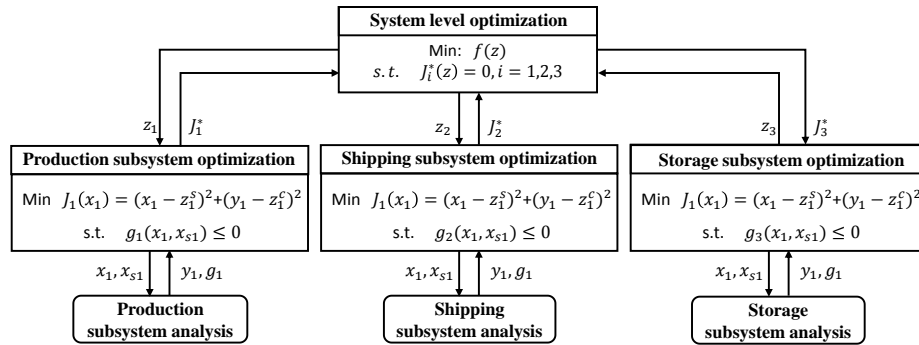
System level optimization

Min: $f(z)$

$s.t.$ $J_i^*(z) = 0, i = 1,2,3$

$z_1$ $J_1^*$

$z_2$ $J_2^*$

$z_3$ $J_3^*$

Production subsystem optimization

Min $J_1(x_1) = (x_1 - z_1^s)^2 + (y_1 - z_1^c)^2$

s.t. $g_1(x_1, x_{s1}) \leq 0$

Shipping subsystem optimization

Min $J_1(x_1) = (x_1 - z_1^s)^2 + (y_1 - z_1^c)^2$

s.t. $g_2(x_1, x_{s1}) \leq 0$

Storage subsystem optimization

Min $J_1(x_1) = (x_1 - z_1^s)^2 + (y_1 - z_1^c)^2$

s.t. $g_3(x_1, x_{s1}) \leq 0$

$x_1, x_{s1}$ $y_1, g_1$

$x_1, x_{s1}$ $y_1, g_1$

$x_1, x_{s1}$ $y_1, g_1$

Production subsystem analysis

Shipping subsystem analysis

Storage subsystem analysis